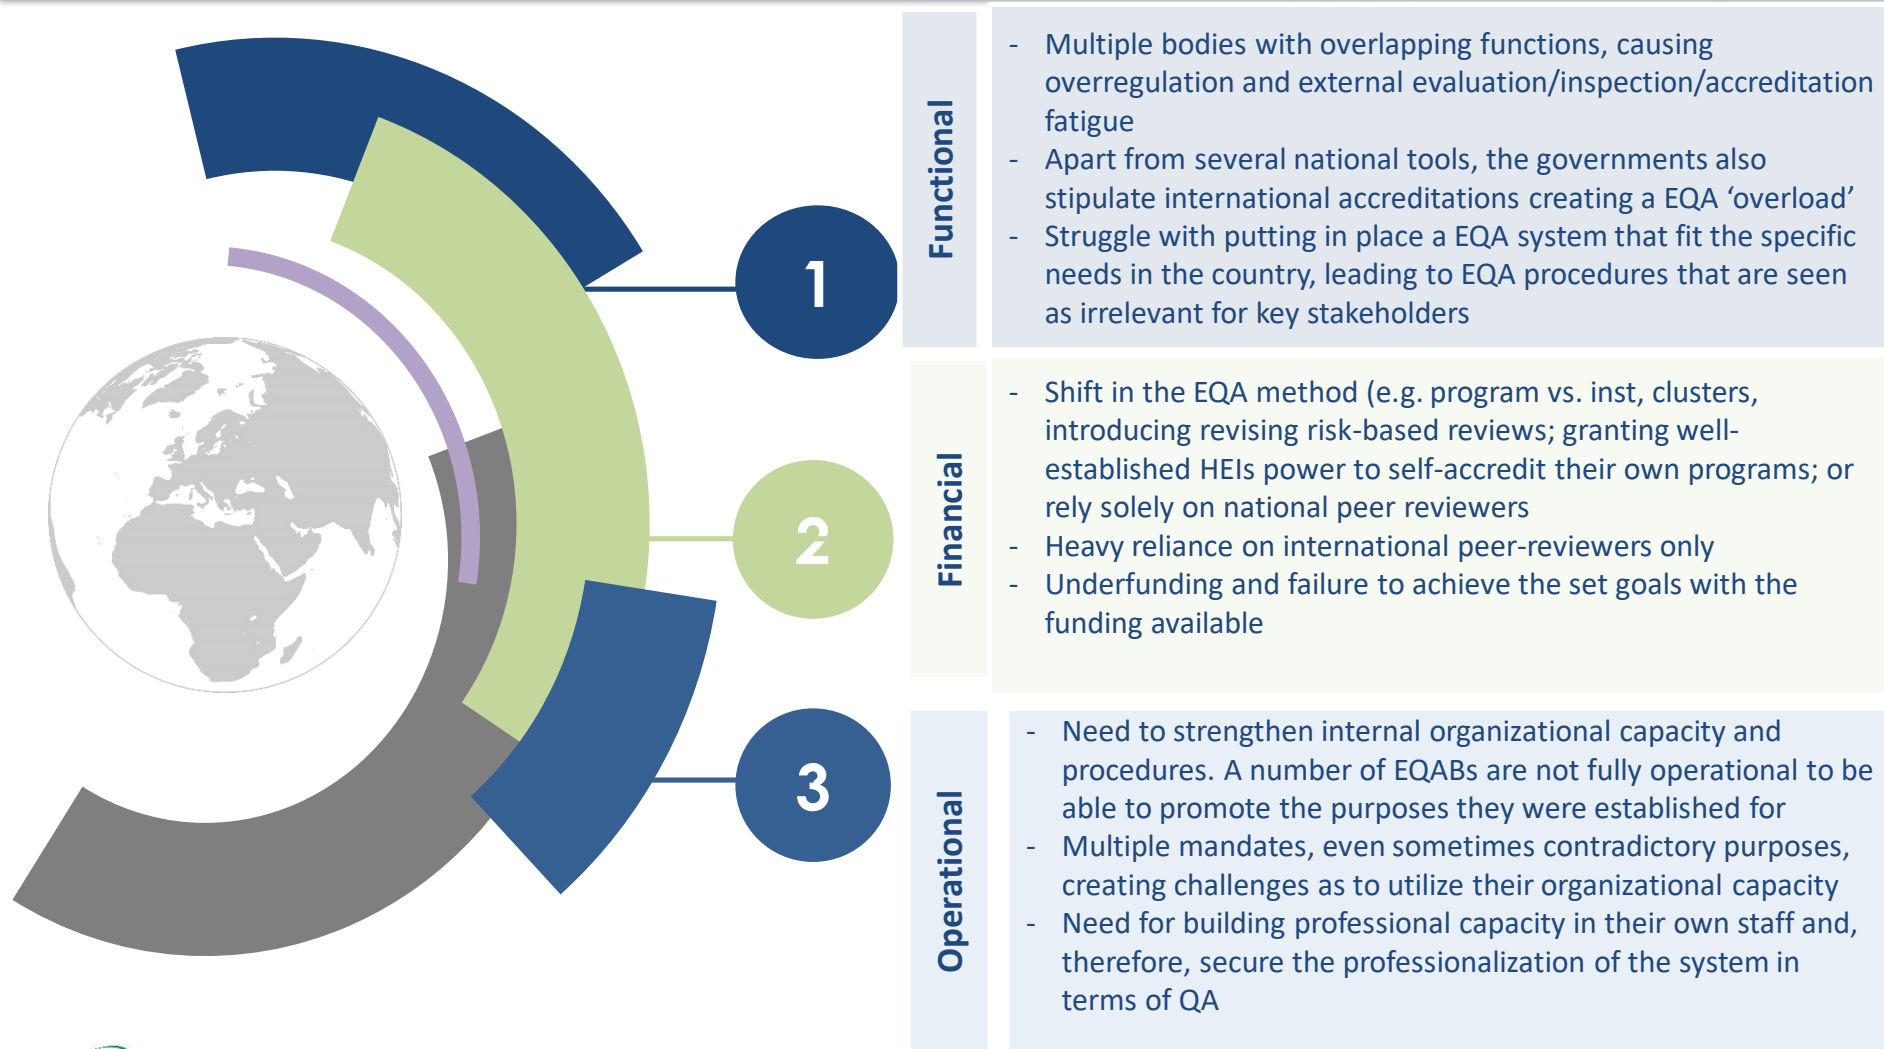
1

2

3

Functional

- Multiple bodies with overlapping functions, causing overregulation and external evaluation/inspection/accreditation fatigue
- Apart from several national tools, the governments also stipulate international accreditations creating a EQA ‘overload’
- Struggle with putting in place a EQA system that fit the specific needs in the country, leading to EQA procedures that are seen as irrelevant for key stakeholders

Financial

- Shift in the EQA method (e.g. program vs. inst, clusters, introducing revising risk-based reviews; granting well-established HEIs power to self-accredit their own programs; or rely solely on national peer reviewers
- Heavy reliance on international peer-reviewers only
- Underfunding and failure to achieve the set goals with the funding available

Operational

- Need to strengthen internal organizational capacity and procedures. A number of EQABs are not fully operational to be able to promote the purposes they were established for
- Multiple mandates, even sometimes contradictory purposes, creating challenges as to utilize their organizational capacity
- Need for building professional capacity in their own staff and, therefore, secure the professionalization of the system in terms of QA